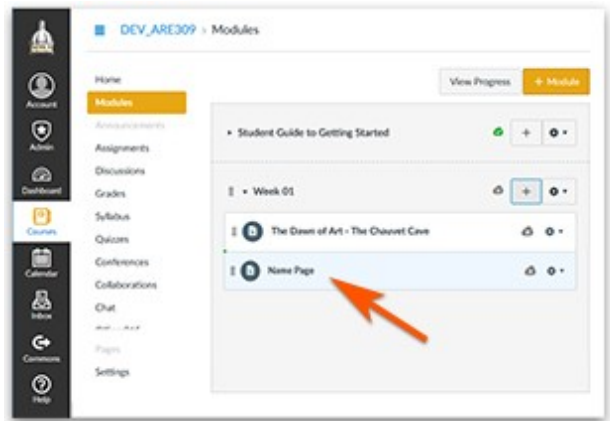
Account
Admin
Dashboard
Courses
Calendar
Inbox
Commons
Help

DEV_ARE309 › Modules

Home
Modules
Announcements
Assignments
Discussions
Grades
Syllabus
Quizzes
Conferences
Collaborations
Chat
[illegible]
Pages
Settings

View Progress
+ Module

▸ Student Guide to Getting Started

▾ Week 01

The Dawn of Art - The Chauvet Cave

Name Page